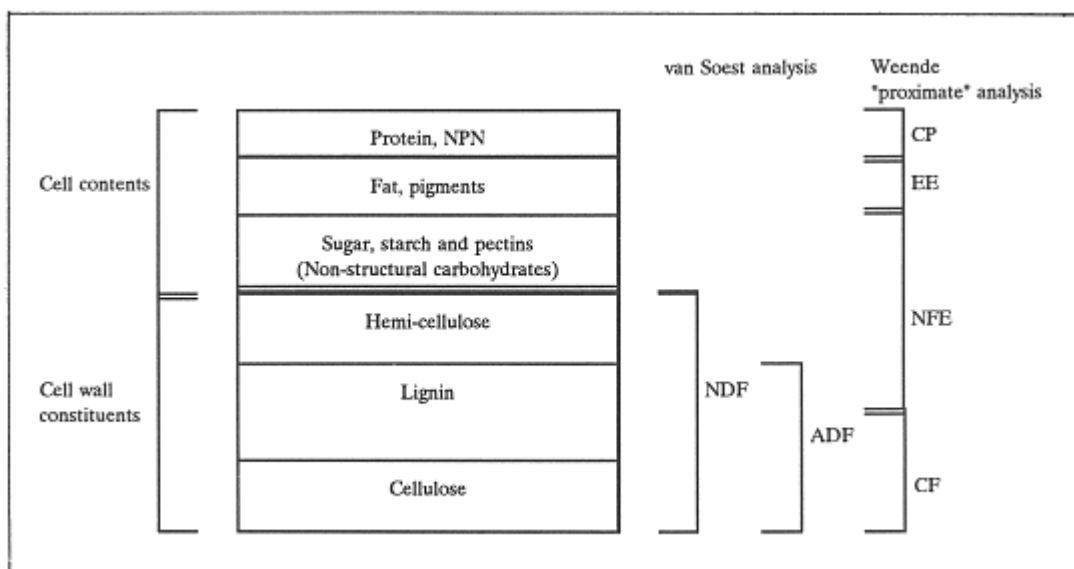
van Soest analysis

Weende "proximate" analysis

Cell contents

Protein, NPN

Fat, pigments

Sugar, starch and pectins (Non-structural carbohydrates)

Hemi-cellulose

Lignin

Cellulose

Cell wall constituents

NDF

ADF

CP

EE

NFE

CF